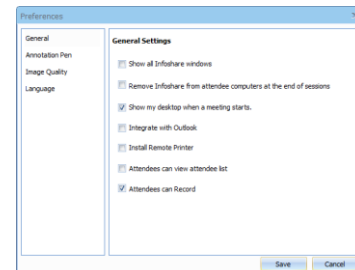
Preferences

General
Annotation Pen
Image Quality
Language

General Settings

Show all Infoshare windows

Remove Infoshare from attendee computers at the end of sessions

Show my desktop when a meeting starts.

Integrate with Outlook

Install Remote Printer

Attendees can view attendee list

Attendees can Record

Save
Cancel